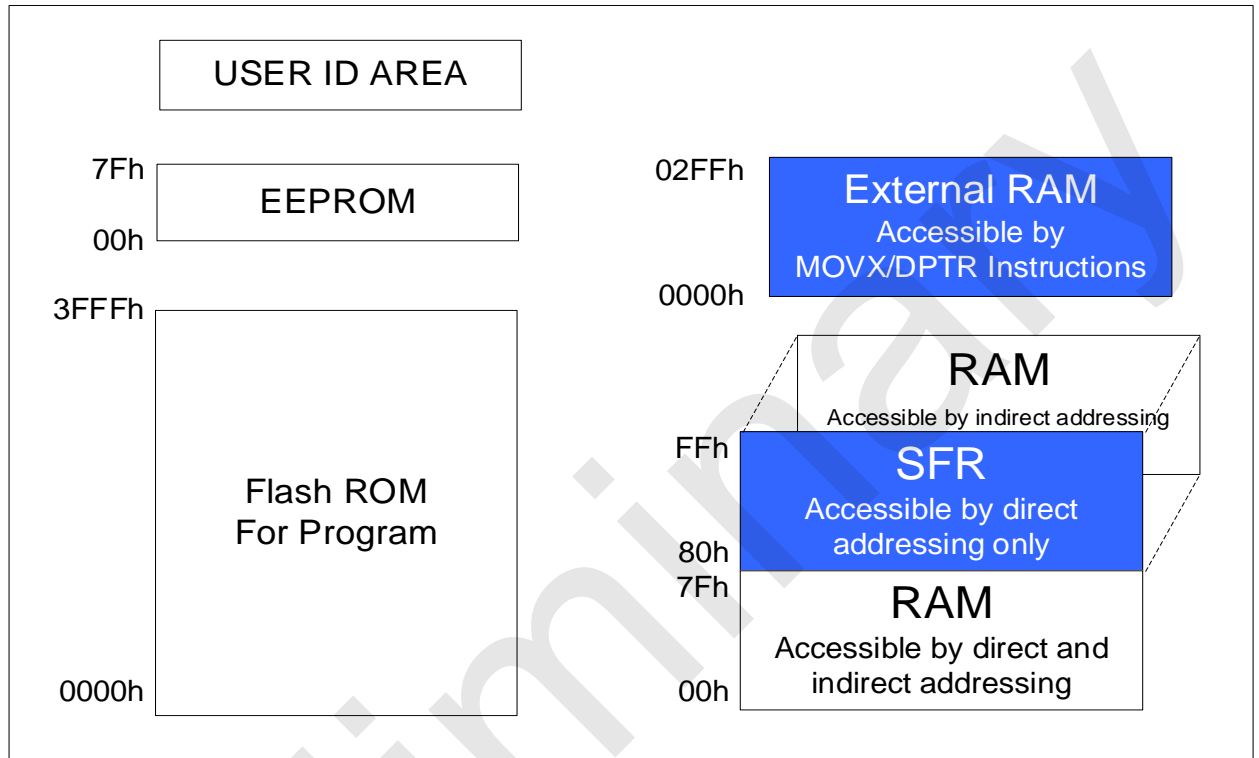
USER ID AREA

7Fh
EEPROM
00h

3FFFh
Flash ROM
For Program
0000h

02FFh
External RAM
Accessible by
MOVX/DPTR Instructions
0000h

RAM
Accessible by indirect addressing

FFh
SFR
Accessible by direct
addressing only
80h

7Fh
RAM
Accessible by direct and
indirect addressing
00h

Preliminary